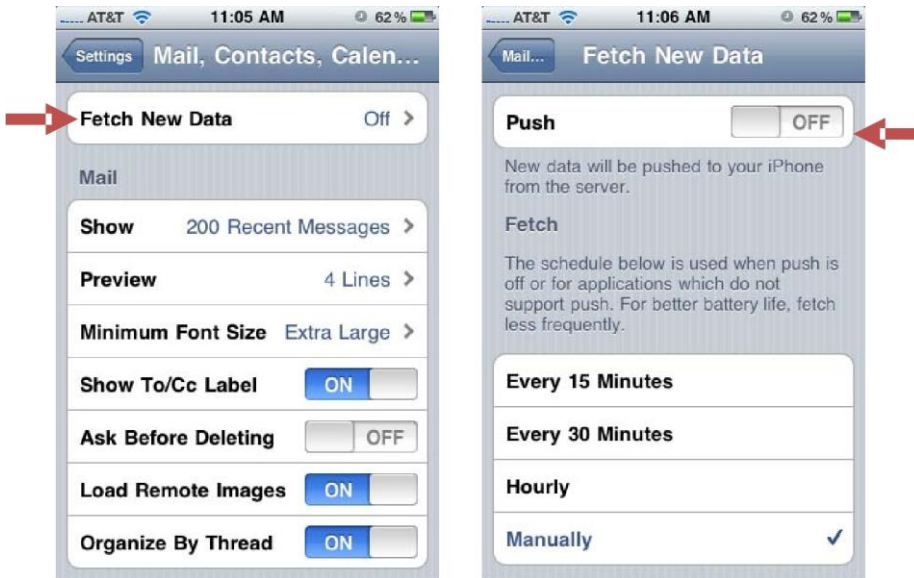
AT&T 11:05 AM 62%

Settings Mail, Contacts, Calen...

Fetch New Data Off

Mail

Show 200 Recent Messages

Preview 4 Lines

Minimum Font Size Extra Large

Show To/Cc Label ON

Ask Before Deleting OFF

Load Remote Images ON

Organize By Thread ON

AT&T 11:06 AM 62%

Mail... Fetch New Data

Push OFF

New data will be pushed to your iPhone from the server.

Fetch

The schedule below is used when push is off or for applications which do not support push. For better battery life, fetch less frequently.

Every 15 Minutes

Every 30 Minutes

Hourly

Manually ✓